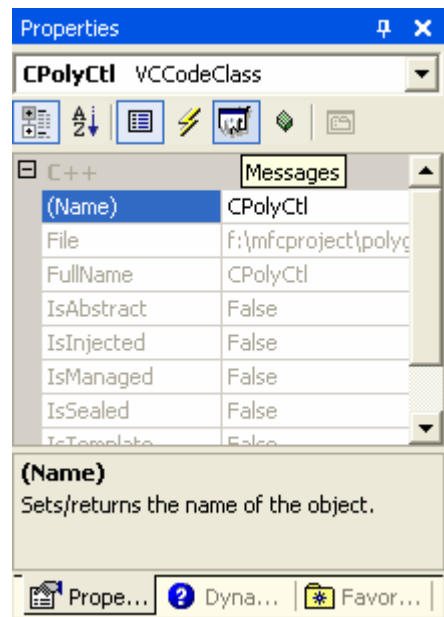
Properties

CPolyCtl VCCodeClass

C++

Messages

| | |
|---|---|
| (Name) | CPolyCtl |
| File | f:\mfcproject\polyg |
| FullName | CPolyCtl |
| IsAbstract | False |
| IsInjected | False |
| IsManaged | False |
| IsSealed | False |
| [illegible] | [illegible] |

(Name)
Sets/returns the name of the object.

Prope... Dyna... Favor...